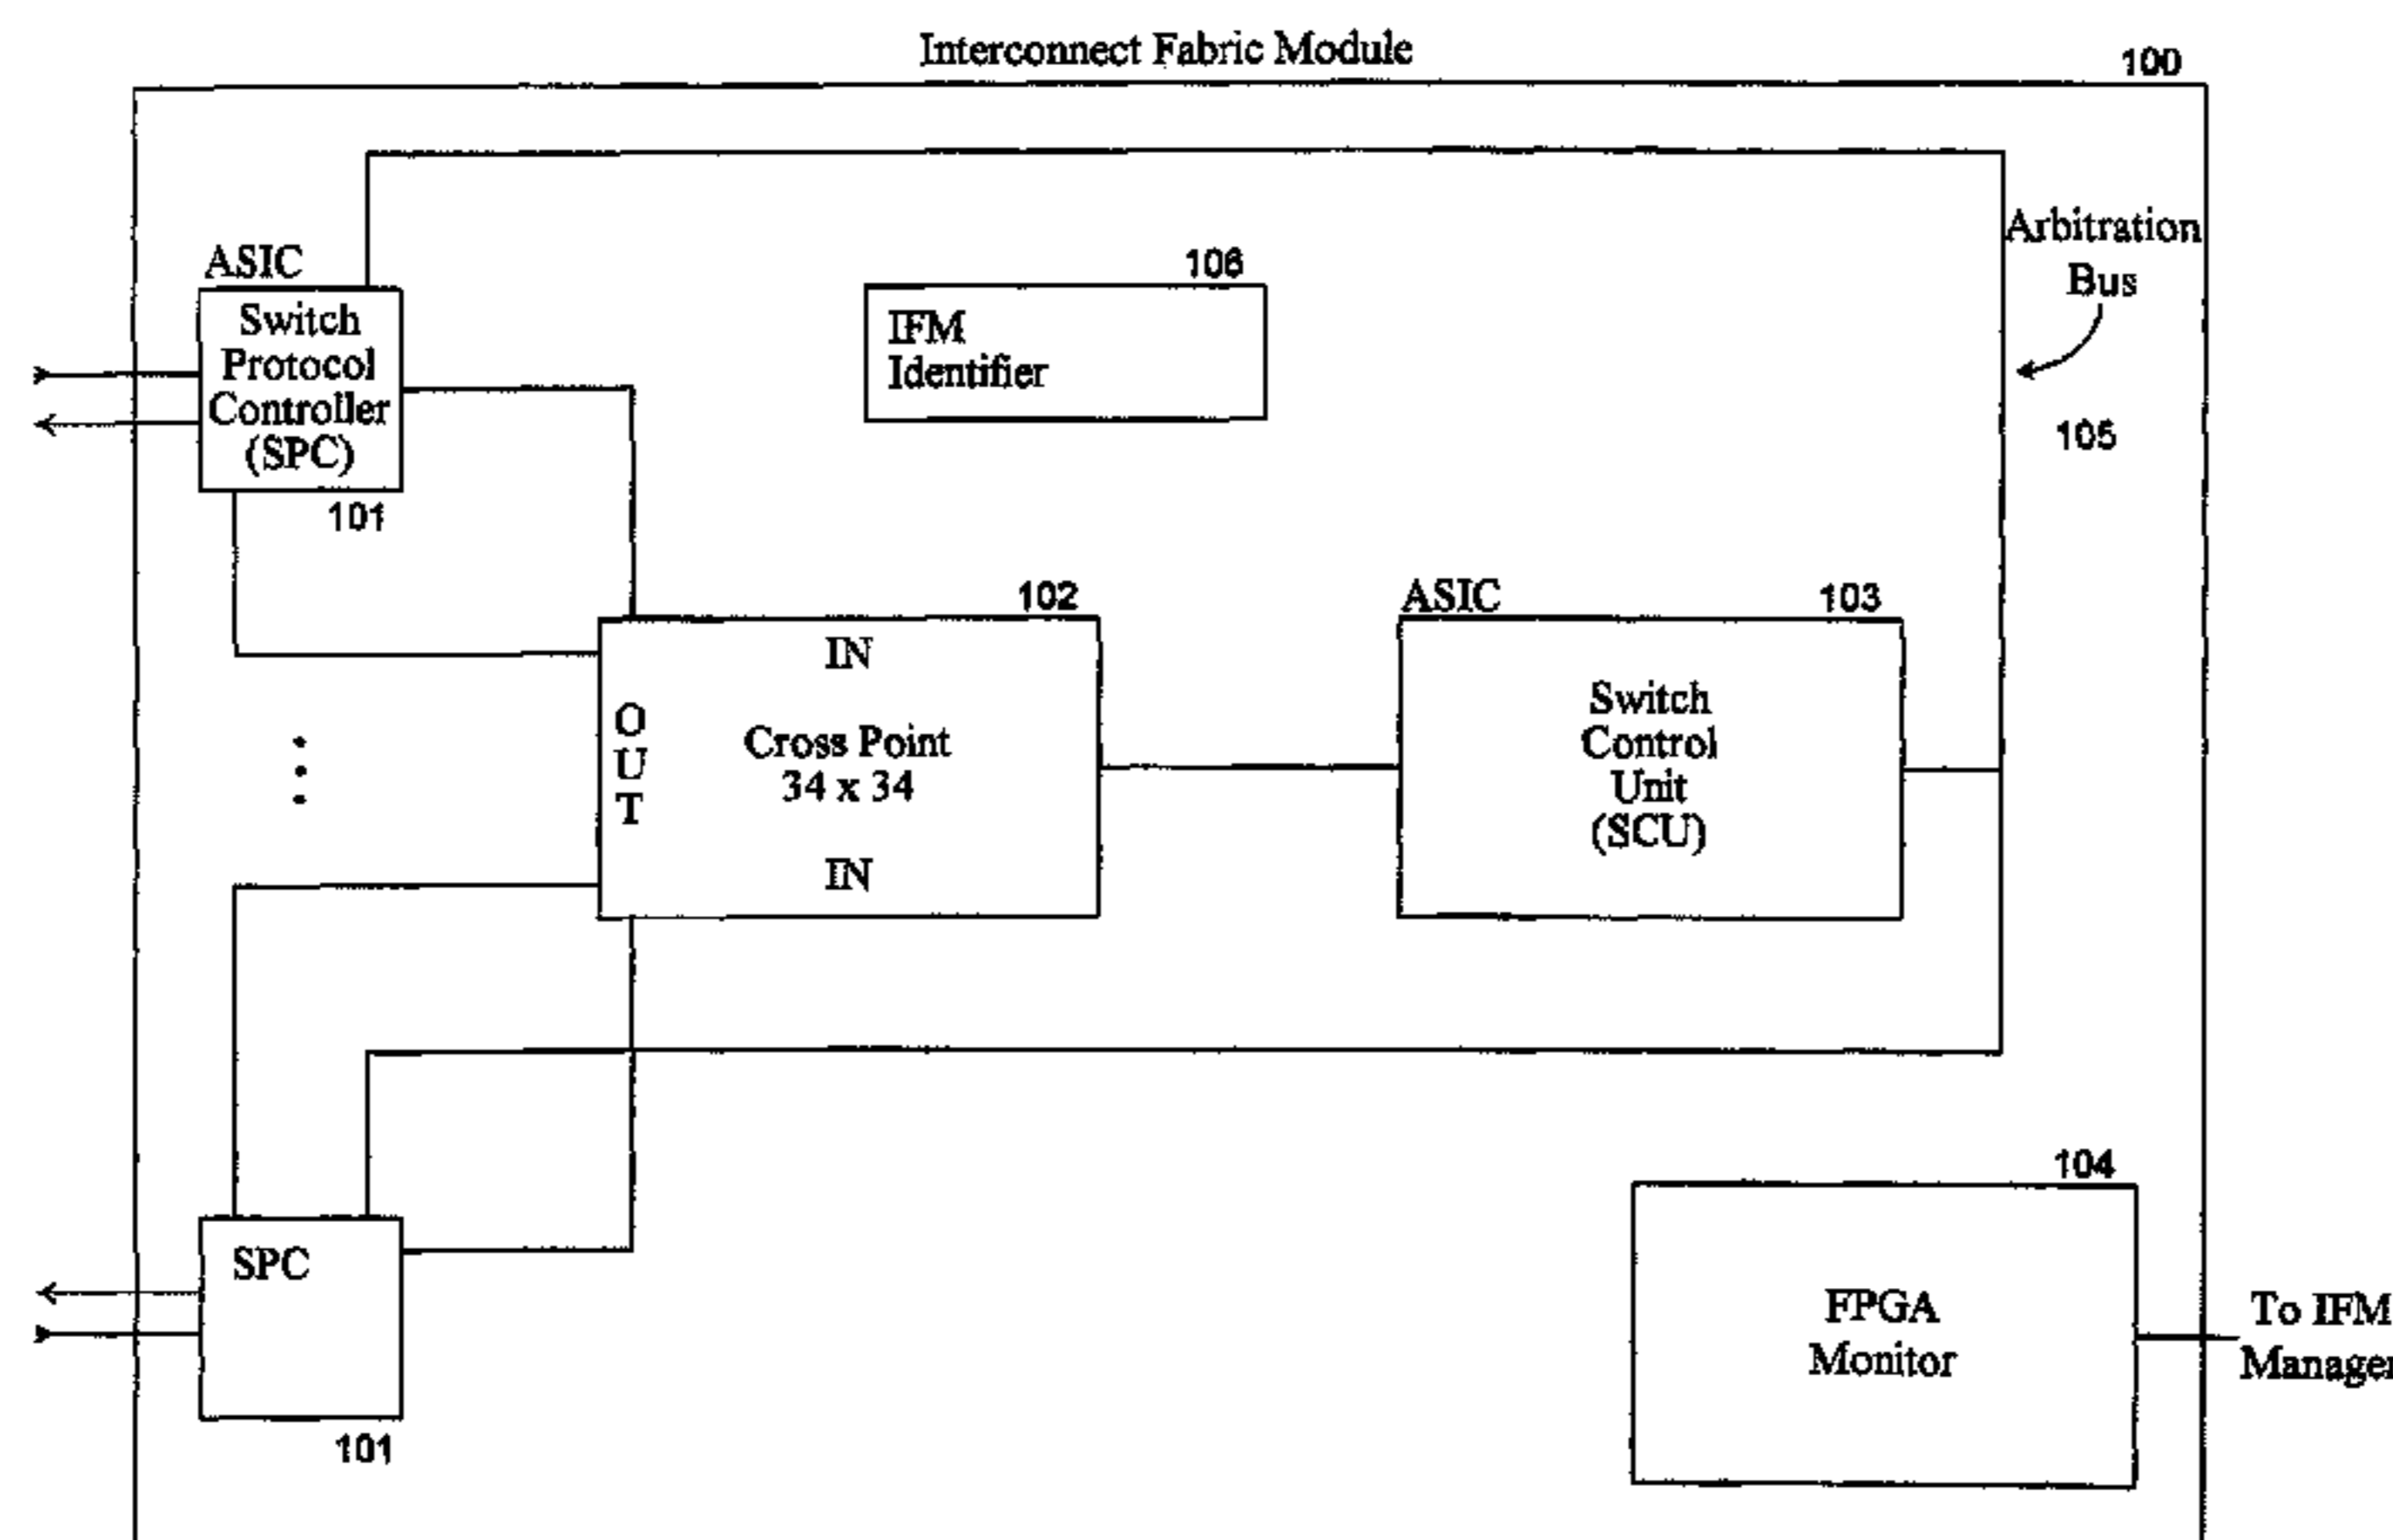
Interconnect Fabric Module

100

ASIC

Switch Protocol Controller (SPC)

101

106

IFM Identifier

Arbitration Bus

105

102

IN

O U T

Cross Point 34 x 34

IN

ASIC

103

Switch Control Unit (SCU)

SPC

101

104

FPGA Monitor

To IFM Manage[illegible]